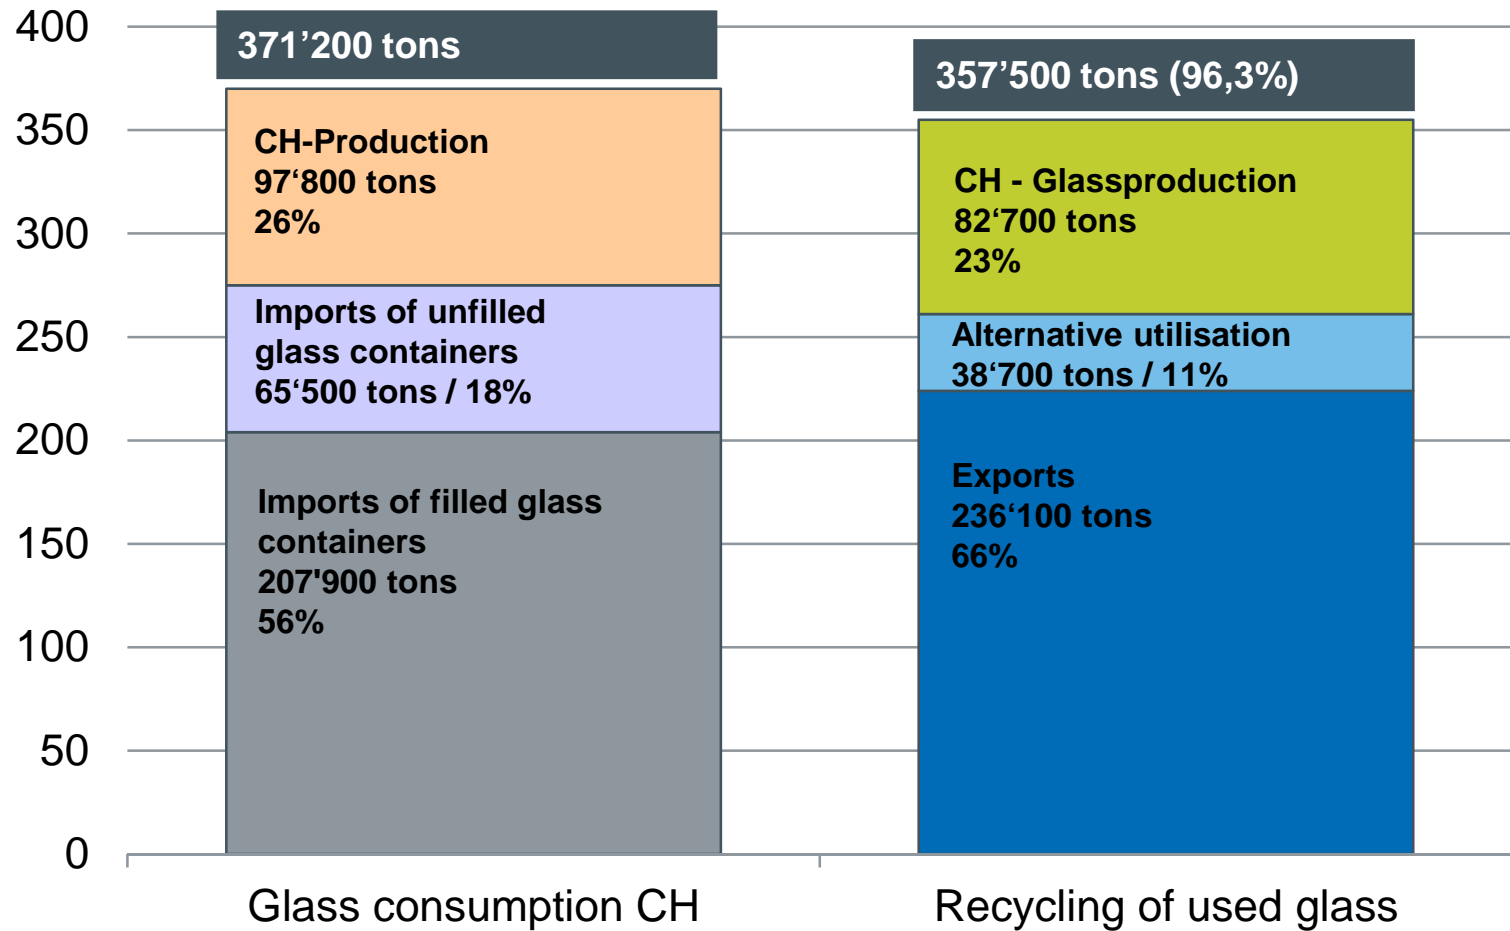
400
350
300
250
200
150
100
50
0

371’200 tons

CH-Production
97‘800 tons
26%

Imports of unfilled glass containers
65‘500 tons / 18%

Imports of filled glass containers
207'900 tons
56%

357’500 tons (96,3%)

CH - Glassproduction
82‘700 tons
23%

Alternative utilisation
38‘700 tons / 11%

Exports
236‘100 tons
66%

Glass consumption CH

Recycling of used glass